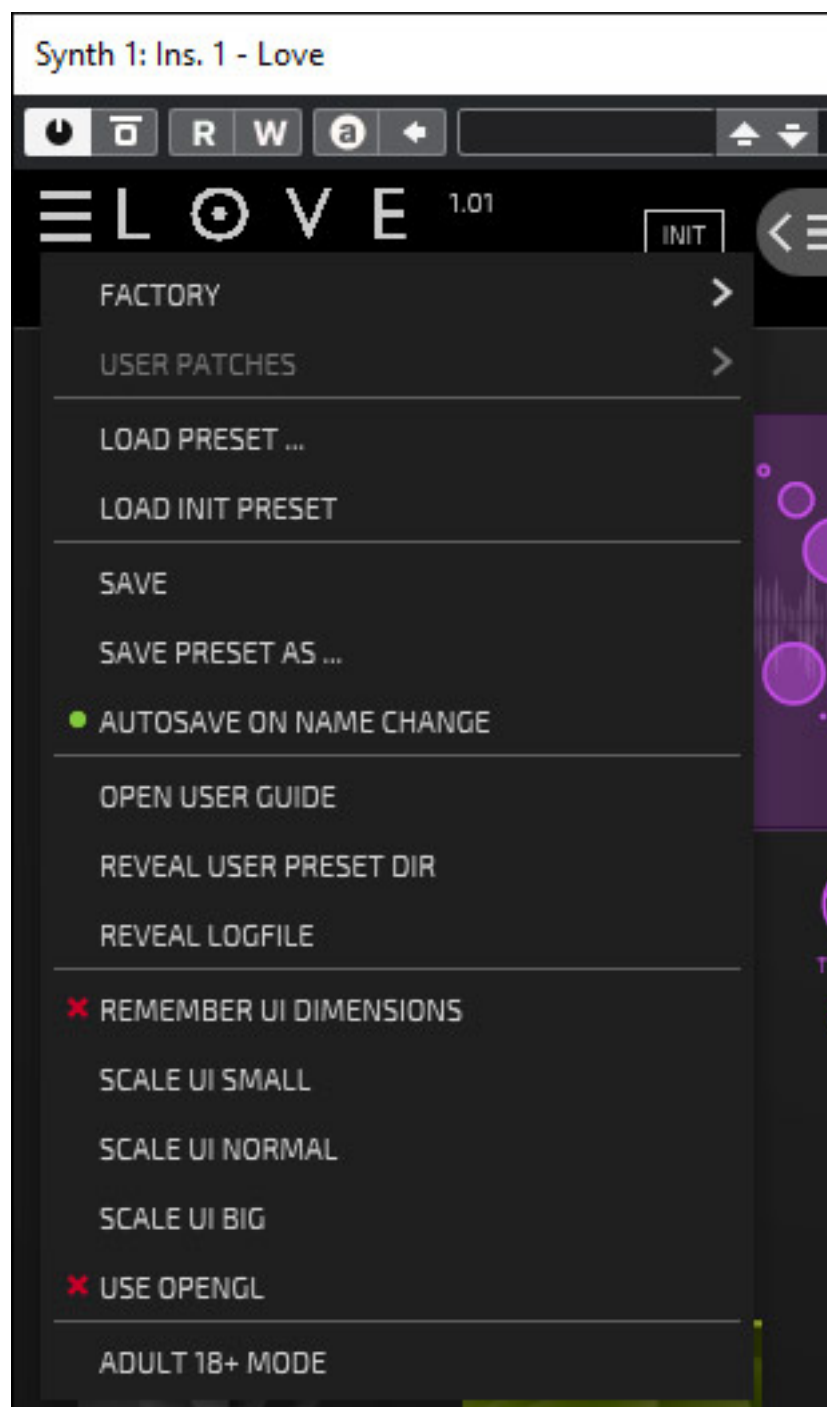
Synth 1: Ins. 1 - Love

R W a

LOVE 1.01

INIT

FACTORY

USER PATCHES

LOAD PRESET ...

LOAD INIT PRESET

SAVE

SAVE PRESET AS ...

AUTOSAVE ON NAME CHANGE

OPEN USER GUIDE

REVEAL USER PRESET DIR

REVEAL LOGFILE

REMEMBER UI DIMENSIONS

SCALE UI SMALL

SCALE UI NORMAL

SCALE UI BIG

USE OPENGL

ADULT 18+ MODE